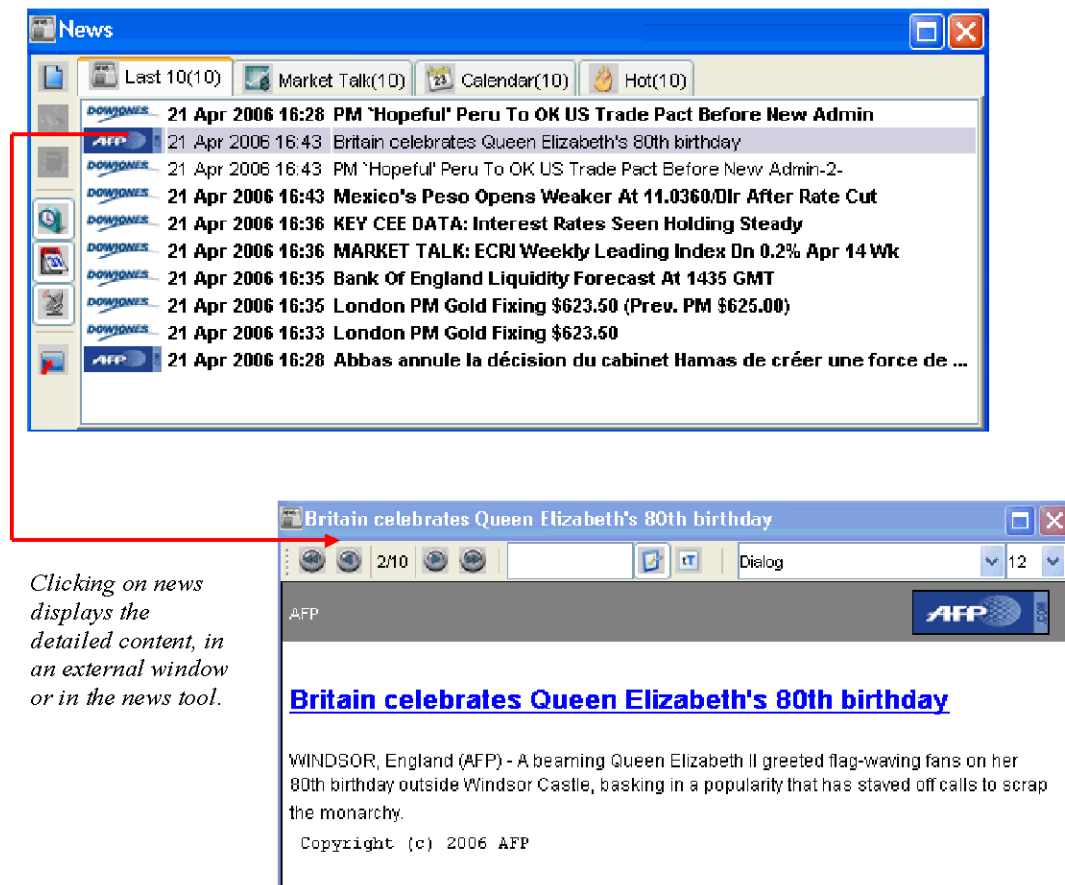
News

Last 10(10) Market Talk(10) Calendar(10) Hot(10)

DOWJONES 21 Apr 2006 16:28 PM `Hopeful' Peru To OK US Trade Pact Before New Admin
AFP 21 Apr 2006 16:43 Britain celebrates Queen Elizabeth's 80th birthday
DOWJONES 21 Apr 2006 16:43 PM `Hopeful' Peru To OK US Trade Pact Before New Admin-2-
DOWJONES 21 Apr 2006 16:43 Mexico's Peso Opens Weaker At 11.0360/Dlr After Rate Cut
DOWJONES 21 Apr 2006 16:36 KEY CEE DATA: Interest Rates Seen Holding Steady
DOWJONES 21 Apr 2006 16:36 MARKET TALK: ECRI Weekly Leading Index Dn 0.2% Apr 14 Wk
DOWJONES 21 Apr 2006 16:35 Bank Of England Liquidity Forecast At 1435 GMT
DOWJONES 21 Apr 2006 16:35 London PM Gold Fixing $623.50 (Prev. PM $625.00)
DOWJONES 21 Apr 2006 16:33 London PM Gold Fixing $623.50
AFP 21 Apr 2006 16:28 Abbas annule la décision du cabinet Hamas de créer une force de ...

Clicking on news displays the detailed content, in an external window or in the news tool.

Britain celebrates Queen Elizabeth's 80th birthday

2/10 Dialog 12

AFP AFP .com

Britain celebrates Queen Elizabeth's 80th birthday

WINDSOR, England (AFP) - A beaming Queen Elizabeth II greeted flag-waving fans on her 80th birthday outside Windsor Castle, basking in a popularity that has staved off calls to scrap the monarchy.

Copyright (c) 2006 AFP